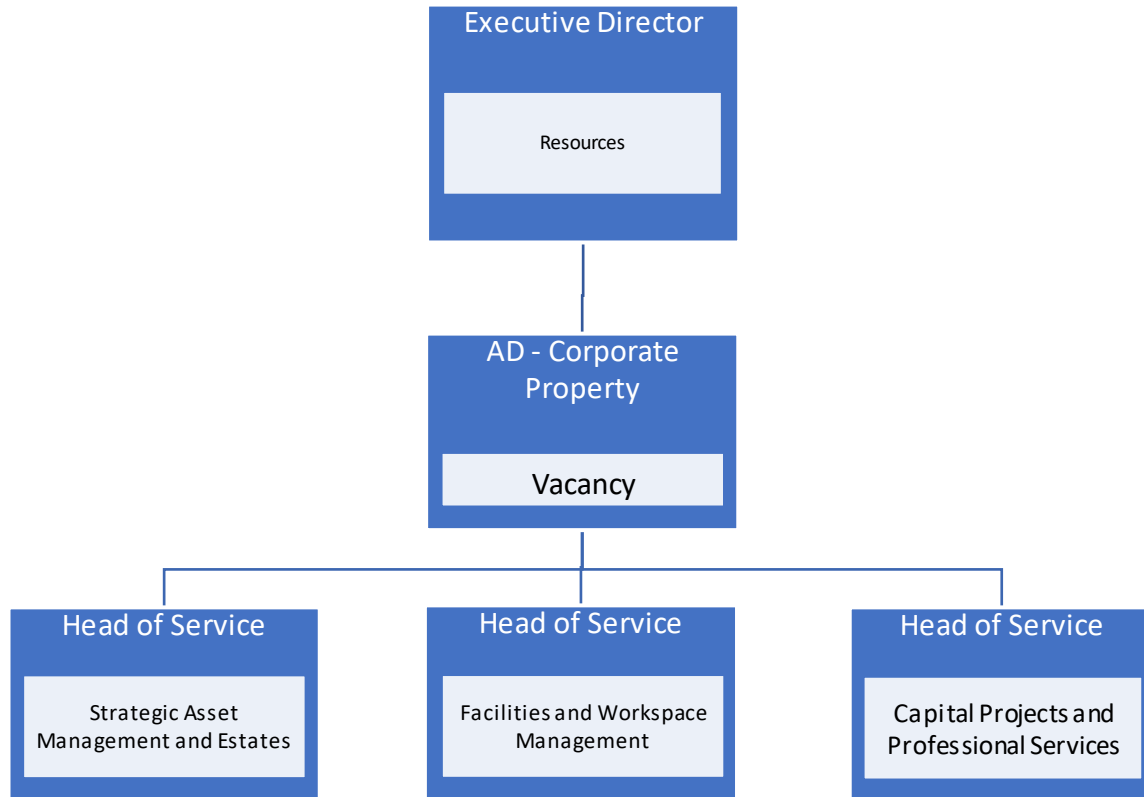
Executive Director

Resources

AD - Corporate Property

Vacancy

Head of Service

Strategic Asset Management and Estates

Head of Service

Facilities and Workspace Management

Head of Service

Capital Projects and Professional Services